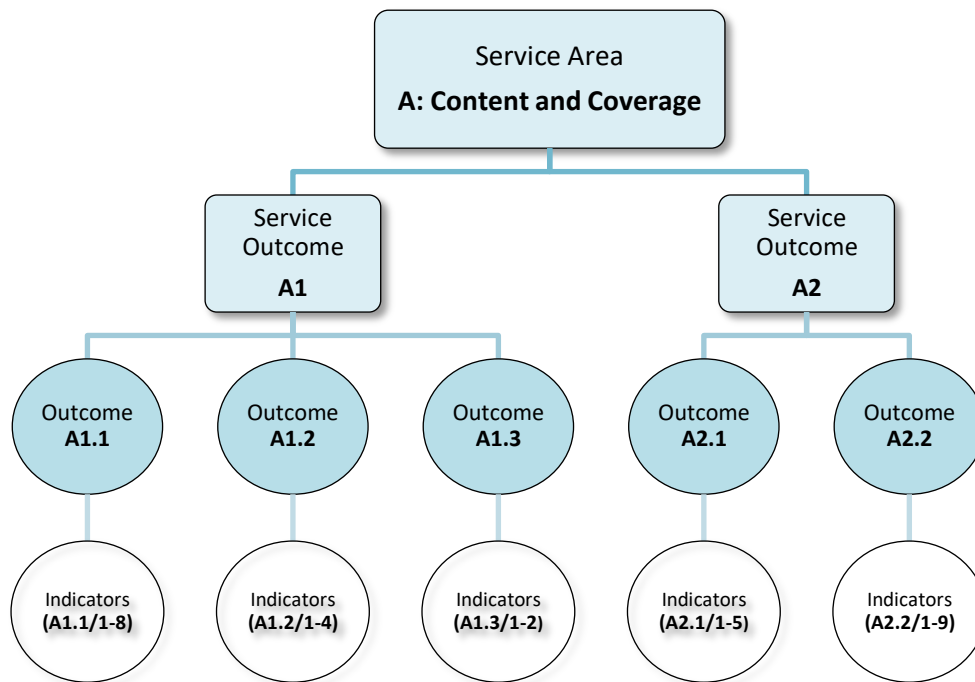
Service Area
**A: Content and Coverage**

Service Outcome
**A1**

Service Outcome
**A2**

Outcome
**A1.1**

Outcome
**A1.2**

Outcome
**A1.3**

Outcome
**A2.1**

Outcome
**A2.2**

Indicators
**(A1.1/1-8)**

Indicators
**(A1.2/1-4)**

Indicators
**(A1.3/1-2)**

Indicators
**(A2.1/1-5)**

Indicators
**(A2.2/1-9)**